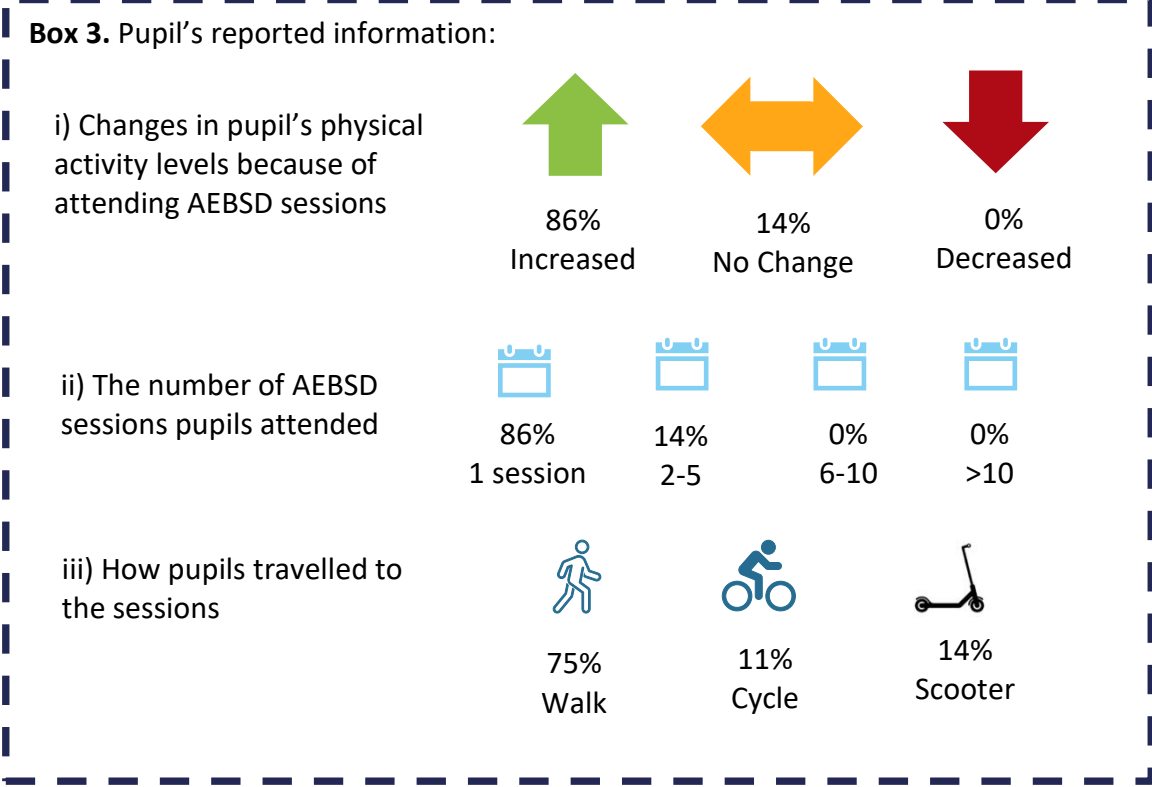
**Box 3.** Pupil's reported information:

i) Changes in pupil's physical activity levels because of attending AEBSD sessions

86%
Increased

14%
No Change

0%
Decreased

ii) The number of AEBSD sessions pupils attended

86%
1 session

14%
2-5

0%
6-10

0%
>10

iii) How pupils travelled to the sessions

75%
Walk

11%
Cycle

14%
Scooter